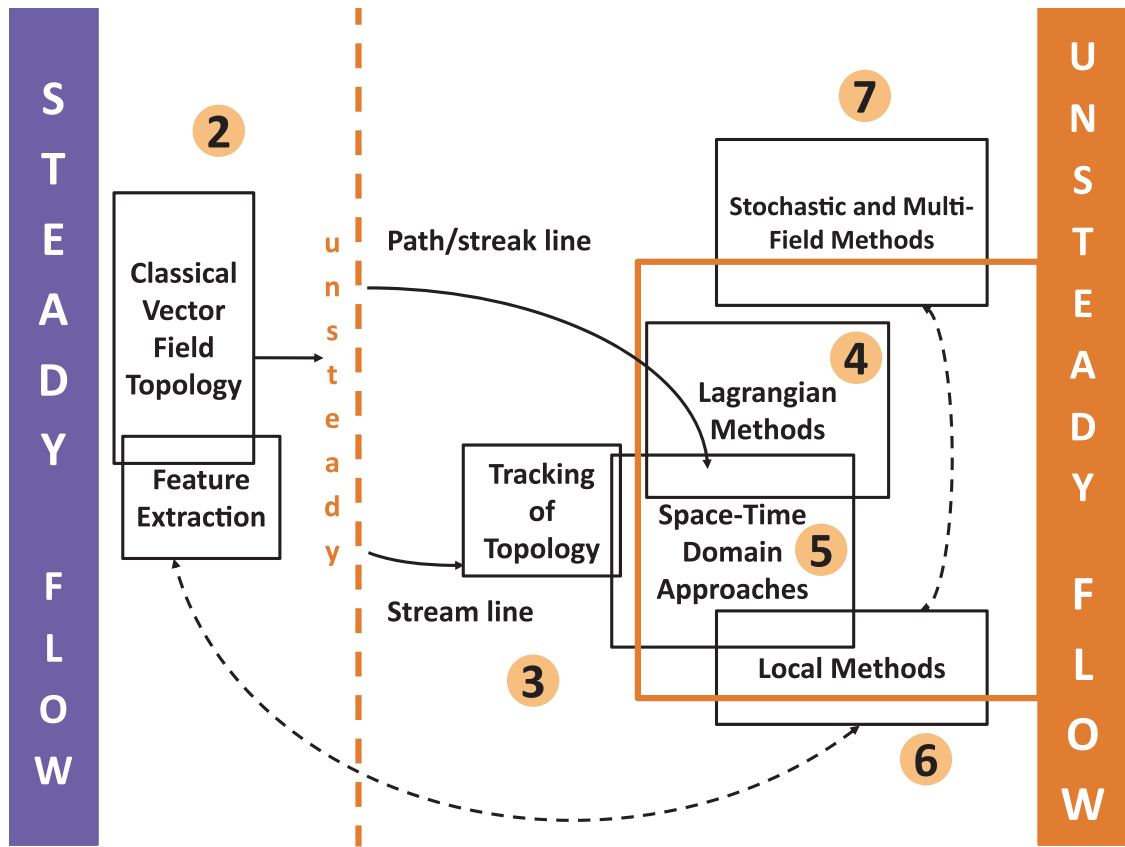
STEADY FLOW

2

Classical Vector Field Topology

Feature Extraction

unsteady

Path/streak line

Stream line

3

Tracking of Topology

7

Stochastic and Multi-Field Methods

4

Lagrangian Methods

Space-Time Domain Approaches

5

Local Methods

6

UNSTEADY FLOW